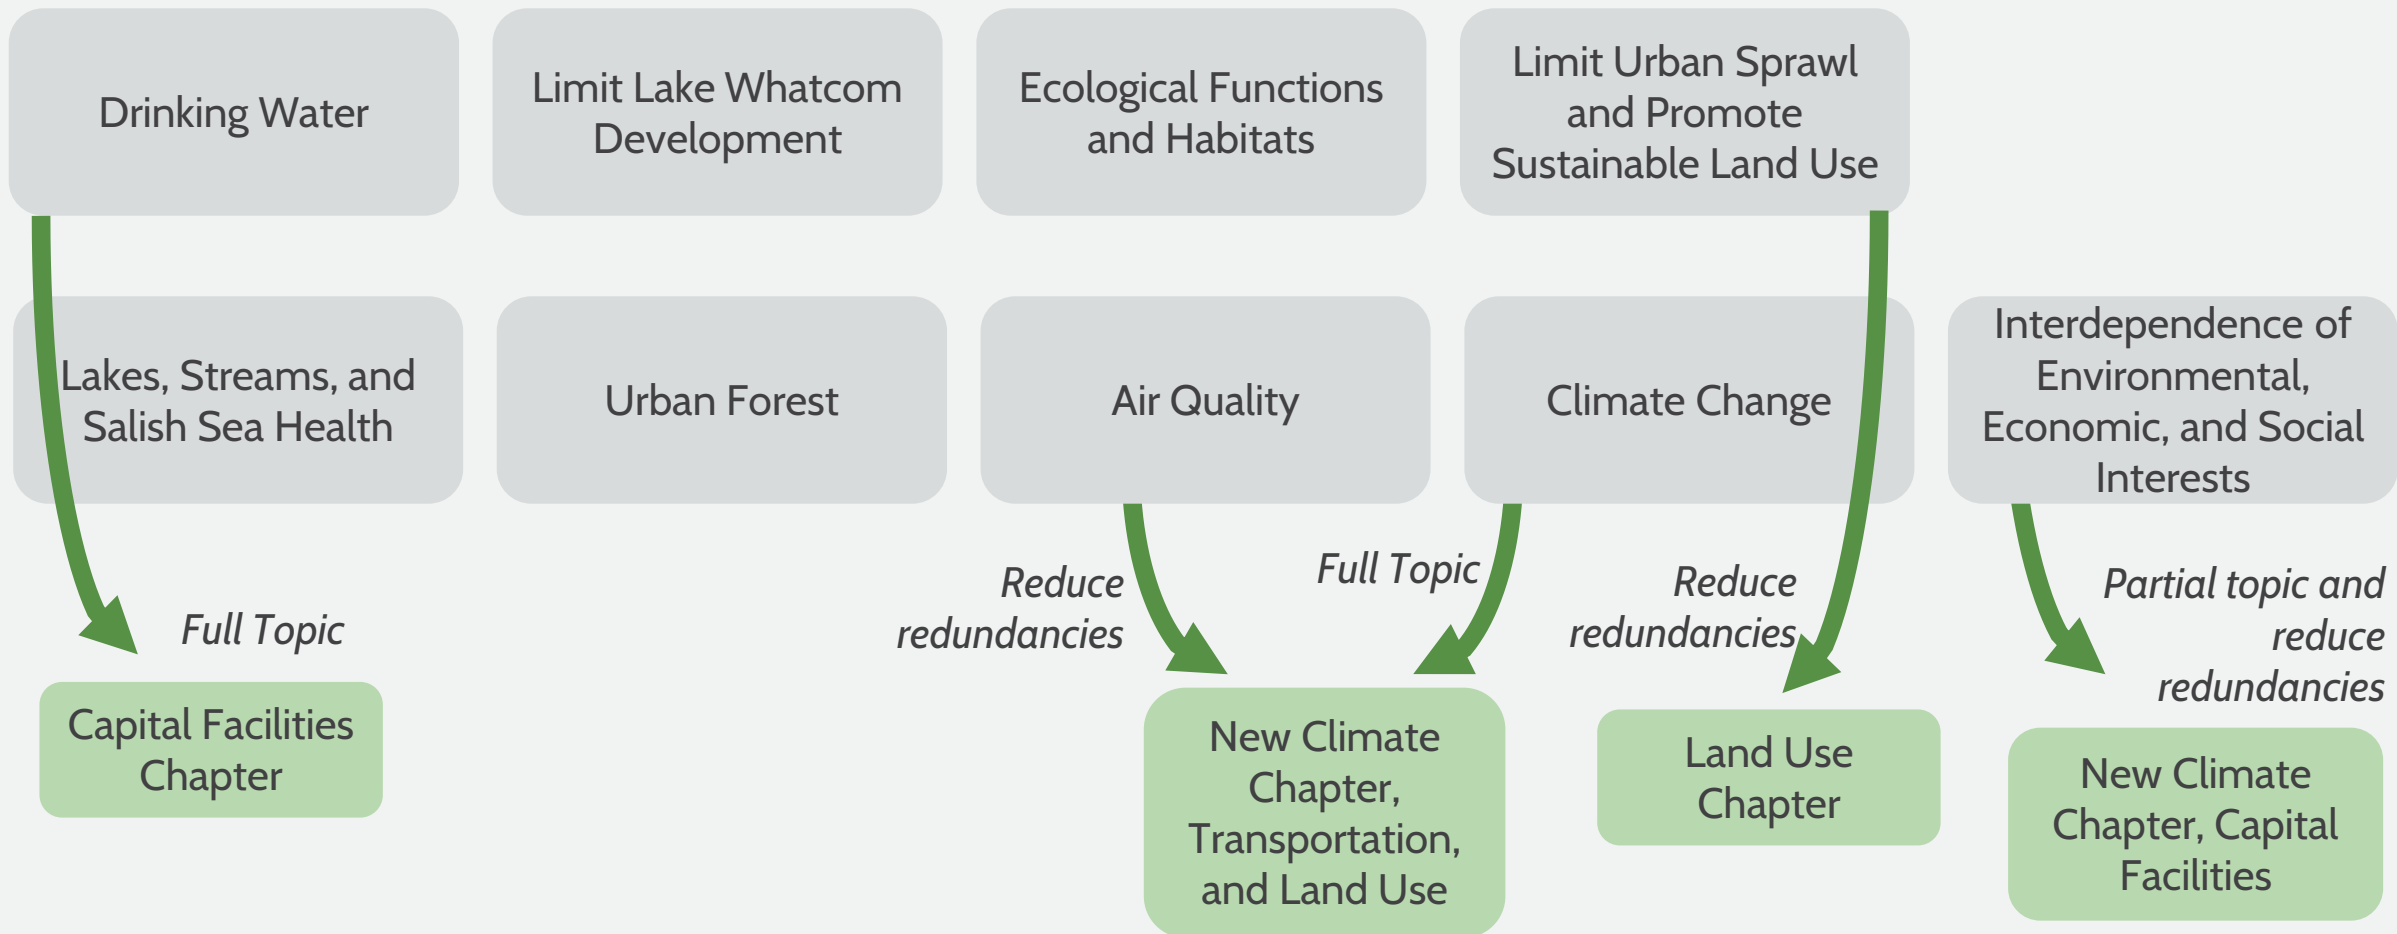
Drinking Water

Limit Lake Whatcom Development

Ecological Functions and Habitats

Limit Urban Sprawl and Promote Sustainable Land Use

Lakes, Streams, and Salish Sea Health

Urban Forest

Air Quality

Climate Change

Interdependence of Environmental, Economic, and Social Interests

Full Topic

Reduce redundancies

Full Topic

Reduce redundancies

Partial topic and reduce redundancies

Capital Facilities Chapter

New Climate Chapter, Transportation, and Land Use

Land Use Chapter

New Climate Chapter, Capital Facilities